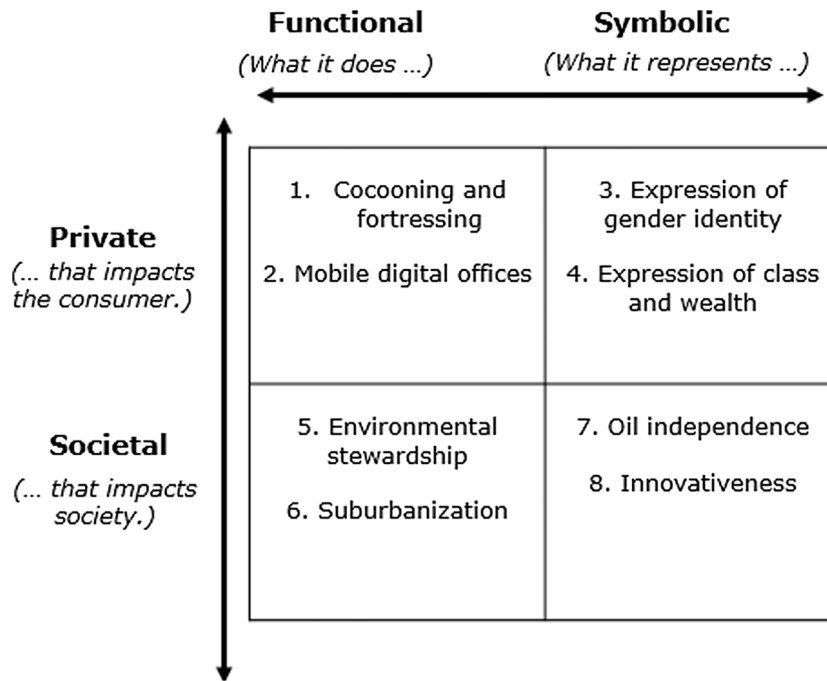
| | Functional (What it does …) | Symbolic (What it represents …) |
|---|---|---|
| **Private** (… that impacts the consumer.) | 1. Cocooning and fortressing<br>2. Mobile digital offices | 3. Expression of gender identity<br>4. Expression of class and wealth |
| **Societal** (… that impacts society.) | 5. Environmental stewardship<br>6. Suburbanization | 7. Oil independence<br>8. Innovativeness |